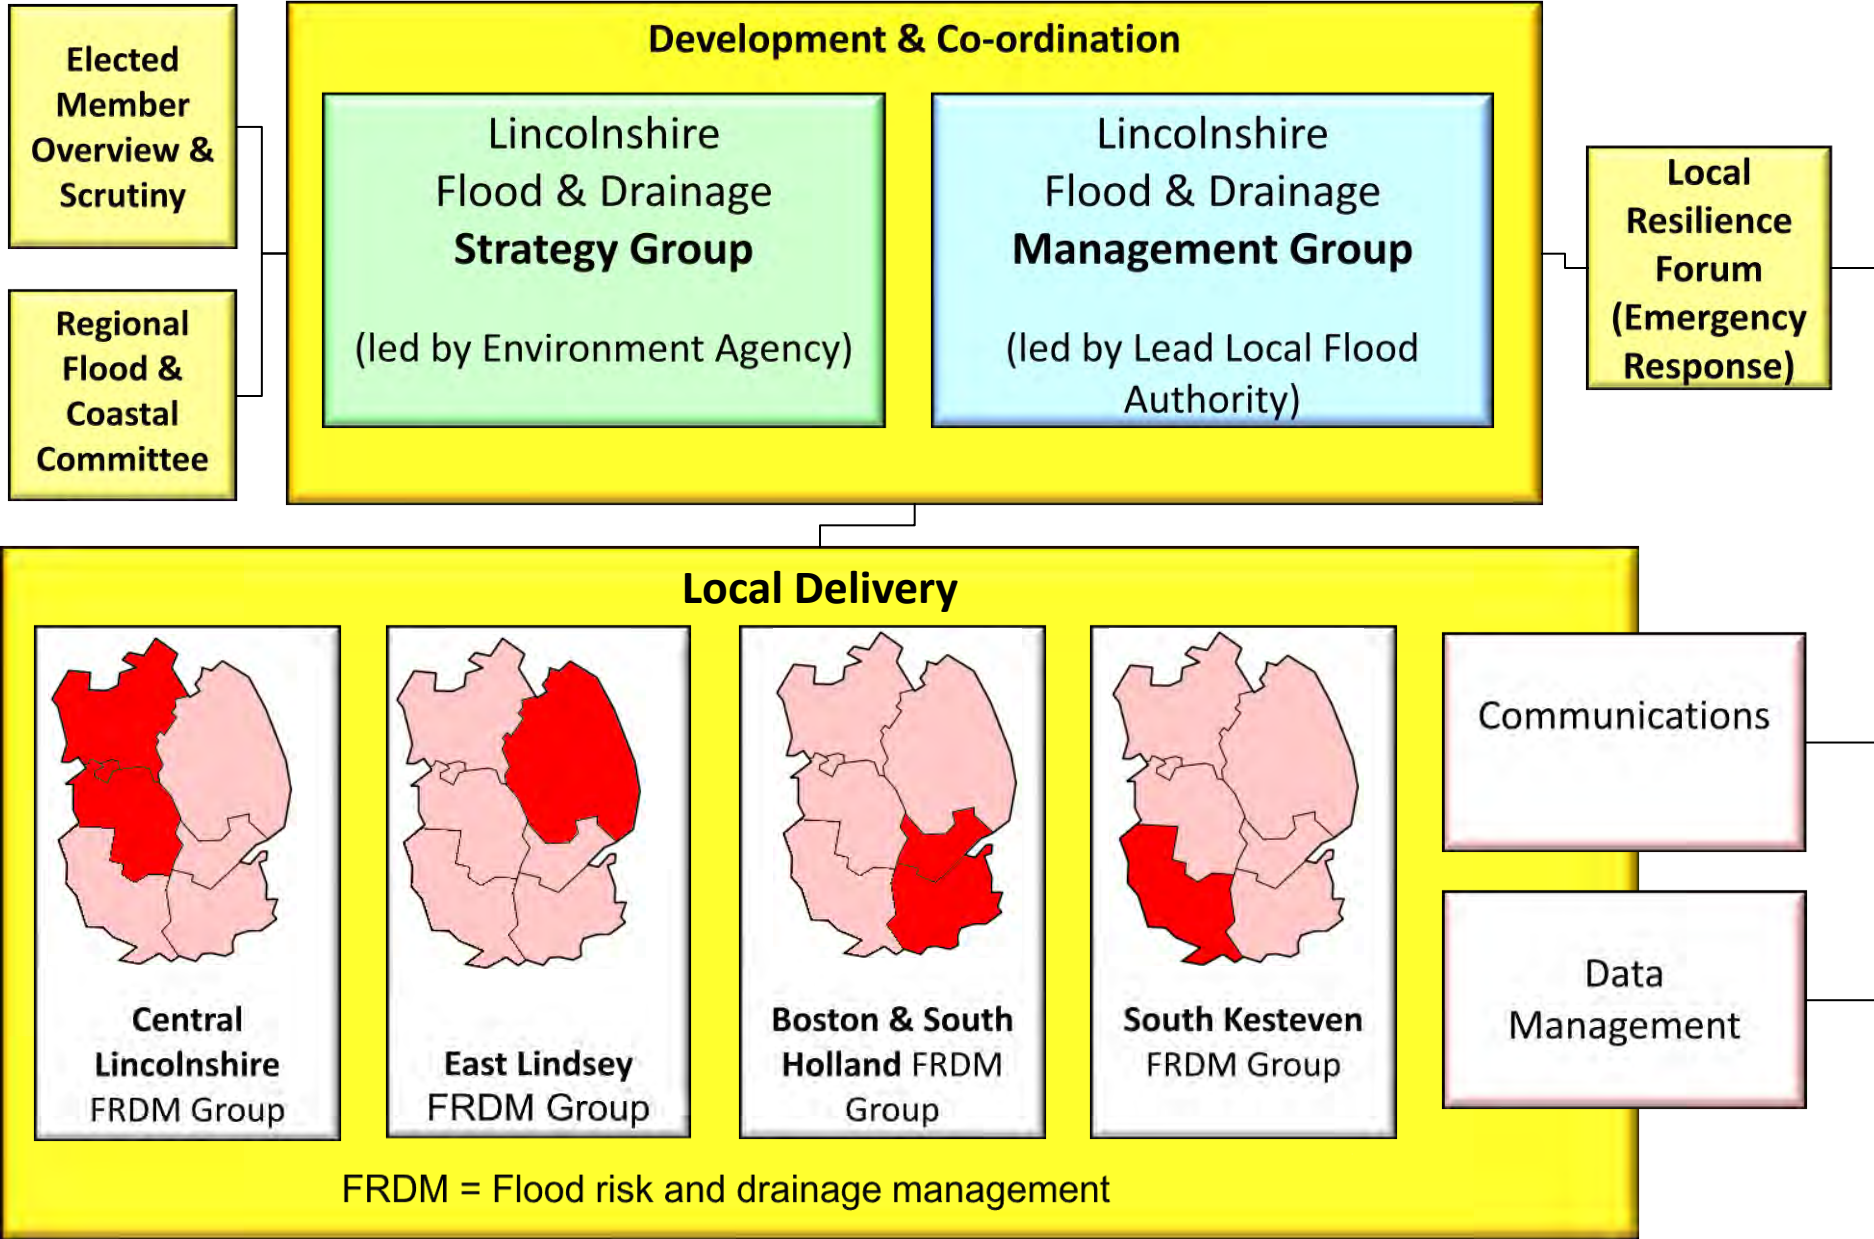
Elected Member Overview & Scrutiny

Regional Flood & Coastal Committee

Development & Co-ordination

Lincolnshire Flood & Drainage Strategy Group

(led by Environment Agency)

Lincolnshire Flood & Drainage Management Group

(led by Lead Local Flood Authority)

Local Resilience Forum (Emergency Response)

Local Delivery

Central Lincolnshire FRDM Group

East Lindsey FRDM Group

Boston & South Holland FRDM Group

South Kesteven FRDM Group

Communications

Data Management

FRDM = Flood risk and drainage management